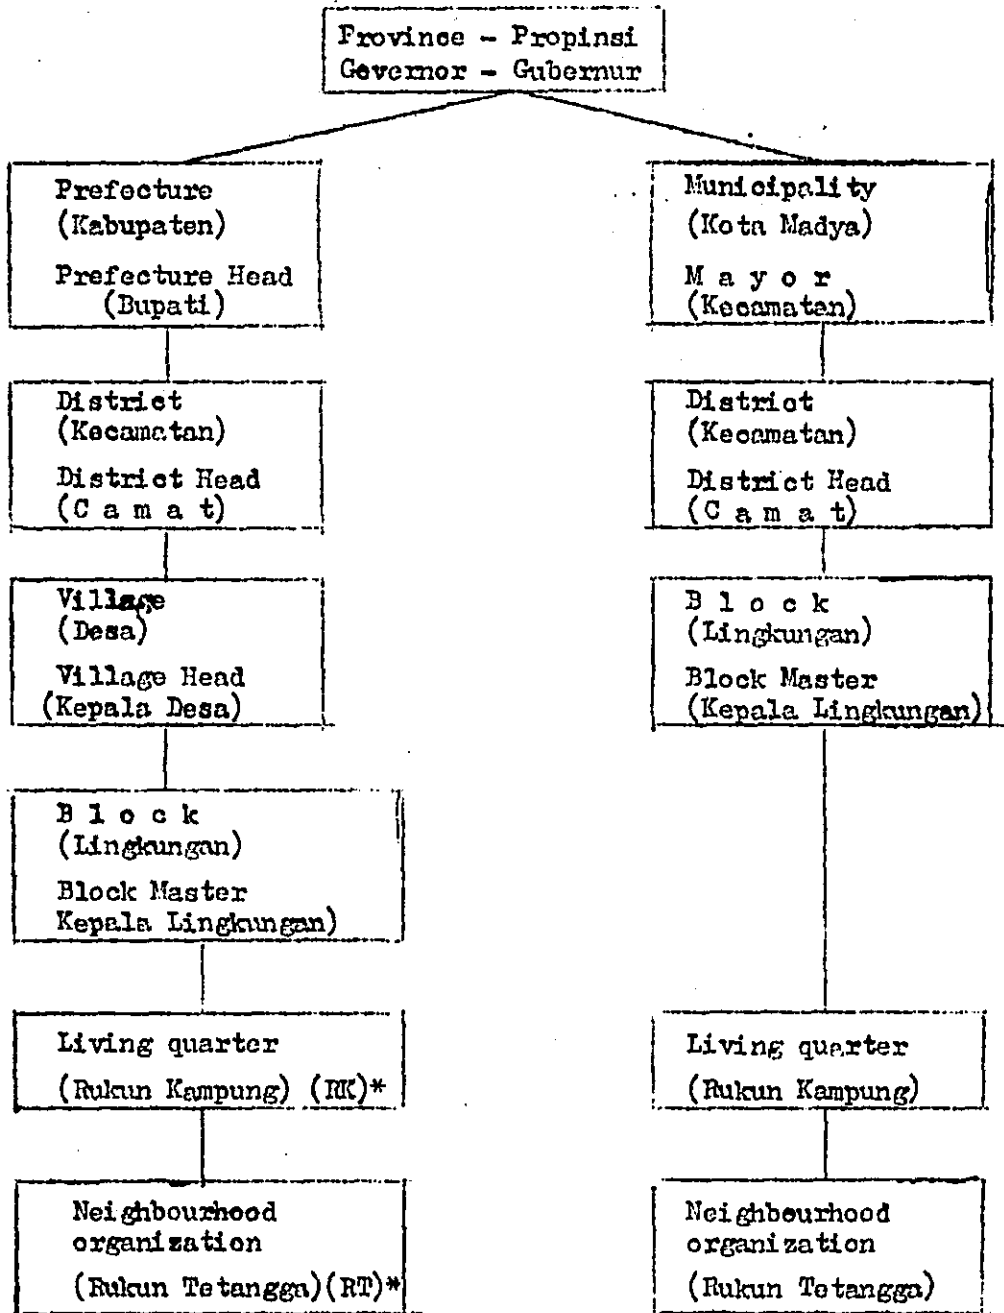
Province – Propinsi
Governor – Gubernur

Prefecture
(Kabupaten)
Prefecture Head
(Bupati)

District
(Kecamatan)
District Head
(C a m a t)

Village
(Desa)
Village Head
(Kepala Desa)

B l o c k
(Lingkungan)
Block Master
Kepala Lingkungan)

Living quarter
(Rukun Kampung) (RK)*

Neighbourhood organization
(Rukun Tetangga)(RT)*

Municipality
(Kota Madya)
M a y o r
(Kecamatan)

District
(Kecamatan)
District Head
(C a m a t)

B l o c k
(Lingkungan)
Block Master
(Kepala Lingkungan)

Living quarter
(Rukun Kampung)

Neighbourhood organization
(Rukun Tetangga)